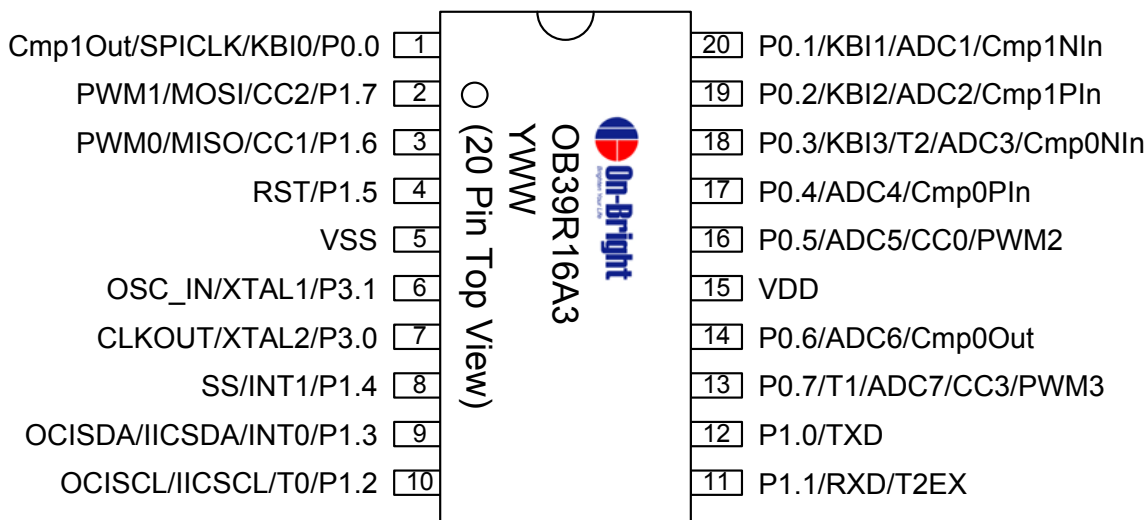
Cmp1Out/SPICLK/KBI0/P0.0 1
PWM1/MOSI/CC2/P1.7 2
PWM0/MISO/CC1/P1.6 3
RST/P1.5 4
VSS 5
OSC_IN/XTAL1/P3.1 6
CLKOUT/XTAL2/P3.0 7
SS/INT1/P1.4 8
OCISDA/IICSDA/INT0/P1.3 9
OCISCL/IICSCL/T0/P1.2 10

OB39R16A3
YWW
(20 Pin Top View)
On-Bright
Brighten Your Life

20 P0.1/KBI1/ADC1/Cmp1NIn
19 P0.2/KBI2/ADC2/Cmp1PIn
18 P0.3/KBI3/T2/ADC3/Cmp0NIn
17 P0.4/ADC4/Cmp0PIn
16 P0.5/ADC5/CC0/PWM2
15 VDD
14 P0.6/ADC6/Cmp0Out
13 P0.7/T1/ADC7/CC3/PWM3
12 P1.0/TXD
11 P1.1/RXD/T2EX